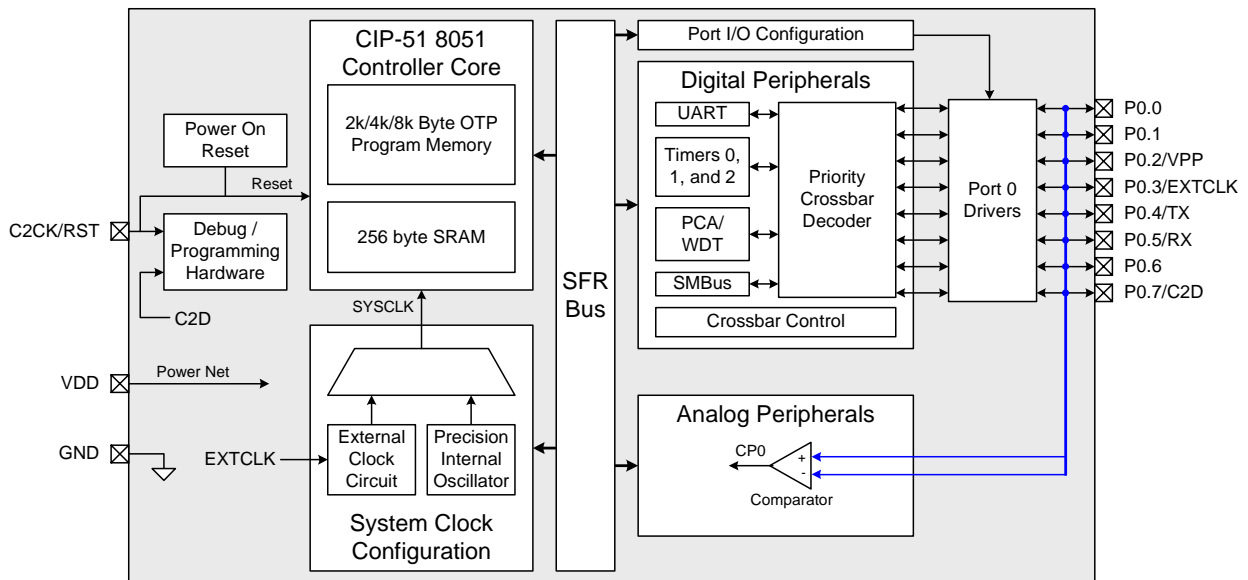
CIP-51 8051 Controller Core

2k/4k/8k Byte OTP Program Memory

256 byte SRAM

Power On Reset

Reset

C2CK/RST

Debug / Programming Hardware

C2D

SYSCLK

VDD

Power Net

GND

EXTCLK

External Clock Circuit

Precision Internal Oscillator

System Clock Configuration

SFR Bus

Port I/O Configuration

Digital Peripherals

UART

Timers 0, 1, and 2

PCA/ WDT

SMBus

Priority Crossbar Decoder

Crossbar Control

Port 0 Drivers

P0.0
P0.1
P0.2/VPP
P0.3/EXTCLK
P0.4/TX
P0.5/RX
P0.6
P0.7/C2D

Analog Peripherals

CP0

+
-

Comparator